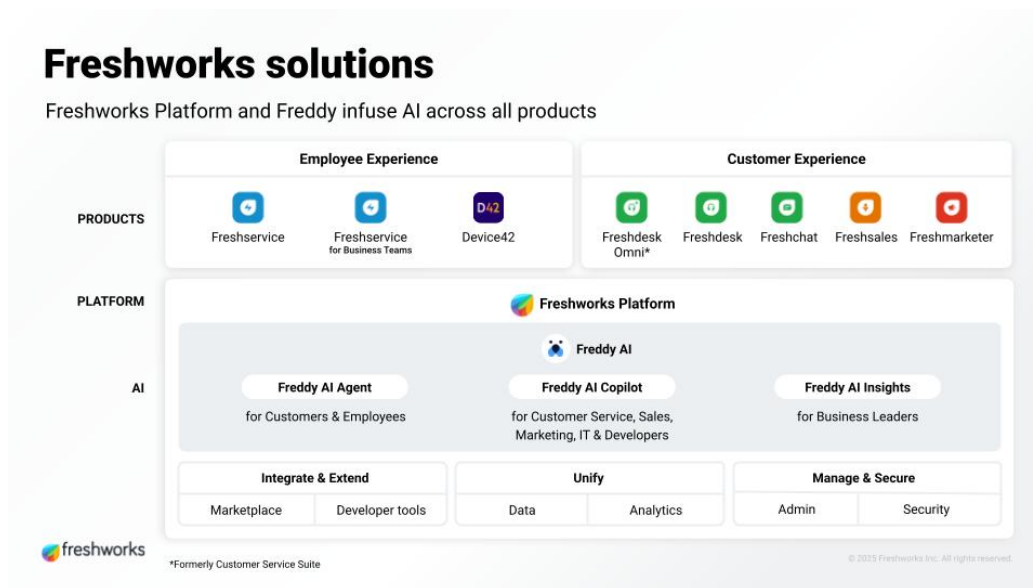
# Freshworks solutions

Freshworks Platform and Freddy infuse AI across all products

PRODUCTS

Employee Experience

Freshservice

Freshservice for Business Teams

D42

Device42

Customer Experience

Freshdesk Omni*

Freshdesk

Freshchat

Freshsales

Freshmarketer

PLATFORM

Freshworks Platform

AI

Freddy AI

Freddy AI Agent

for Customers & Employees

Freddy AI Copilot

for Customer Service, Sales, Marketing, IT & Developers

Freddy AI Insights

for Business Leaders

| Integrate & Extend | |
|---|---|
| Marketplace | Developer tools |

| Unify | |
|---|---|
| Data | Analytics |

| Manage & Secure | |
|---|---|
| Admin | Security |

freshworks

*Formerly Customer Service Suite

© 2025 Freshworks Inc. All rights reserved.